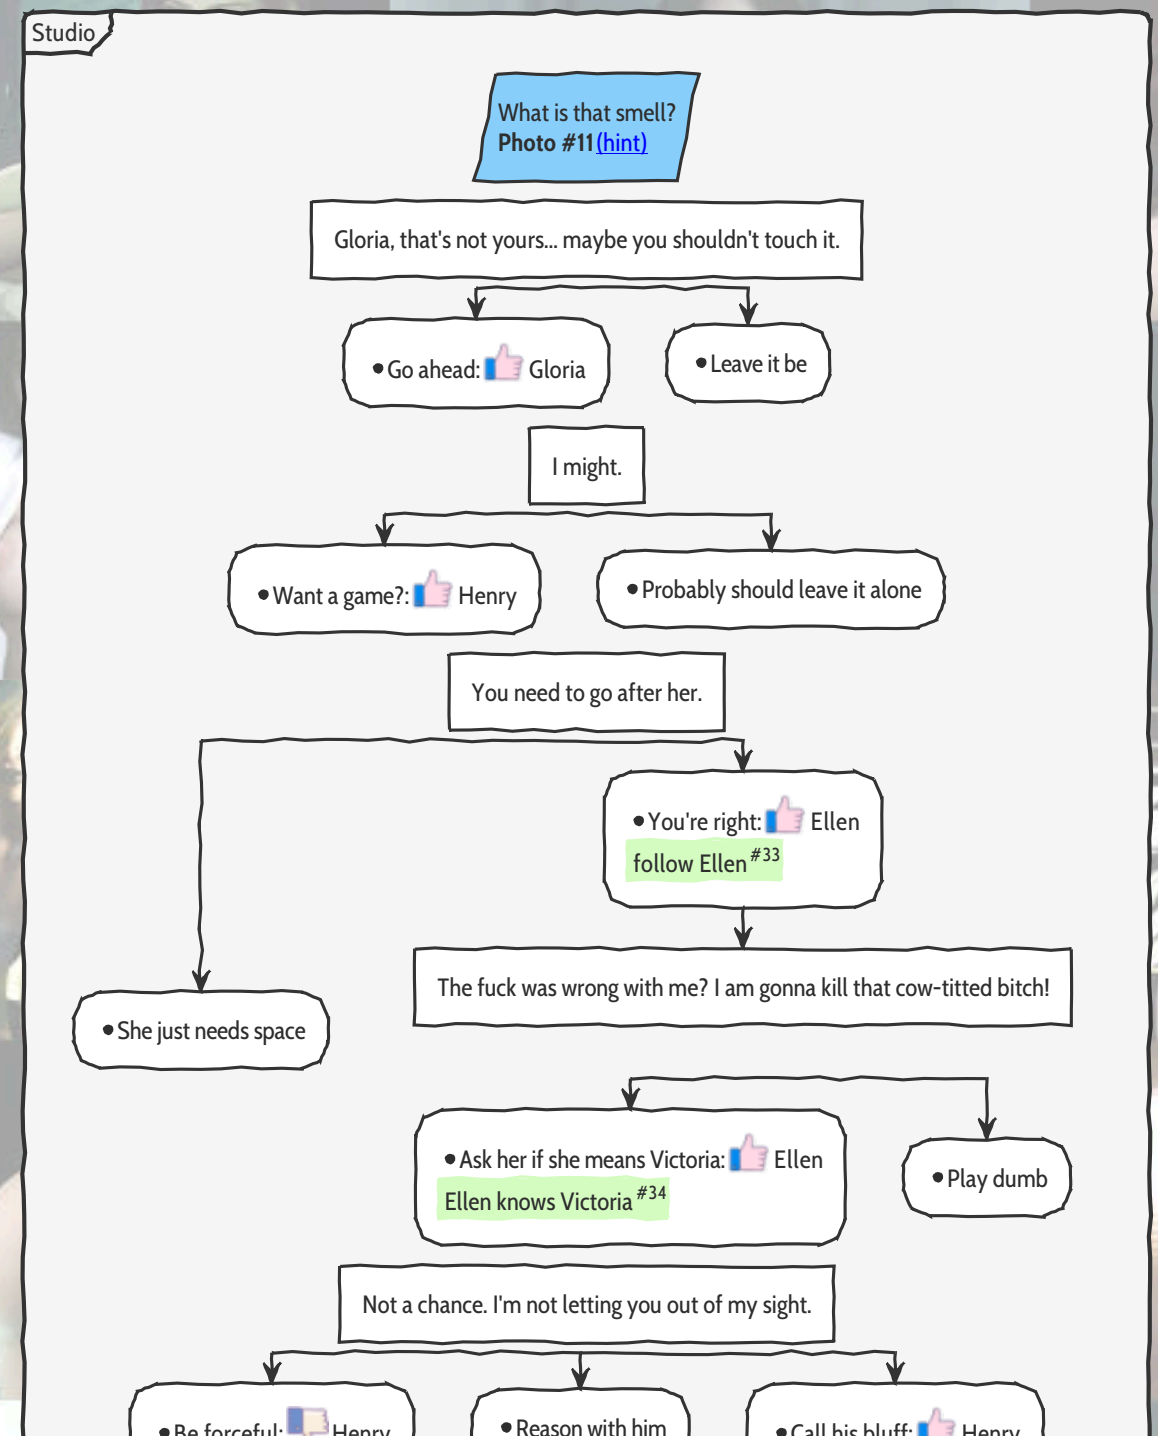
Studio

What is that smell?
**Photo #11** (hint)

Gloria, that's not yours... maybe you shouldn't touch it.

• Go ahead: Gloria

• Leave it be

I might.

• Want a game?: Henry

• Probably should leave it alone

You need to go after her.

• You're right: Ellen
follow Ellen $^{\#33}$

The fuck was wrong with me? I am gonna kill that cow-titted bitch!

• She just needs space

• Ask her if she means Victoria: Ellen
Ellen knows Victoria $^{\#34}$

• Play dumb

Not a chance. I'm not letting you out of my sight.

• Be forceful: Henry

• Reason with him

• Call his bluff: Henry